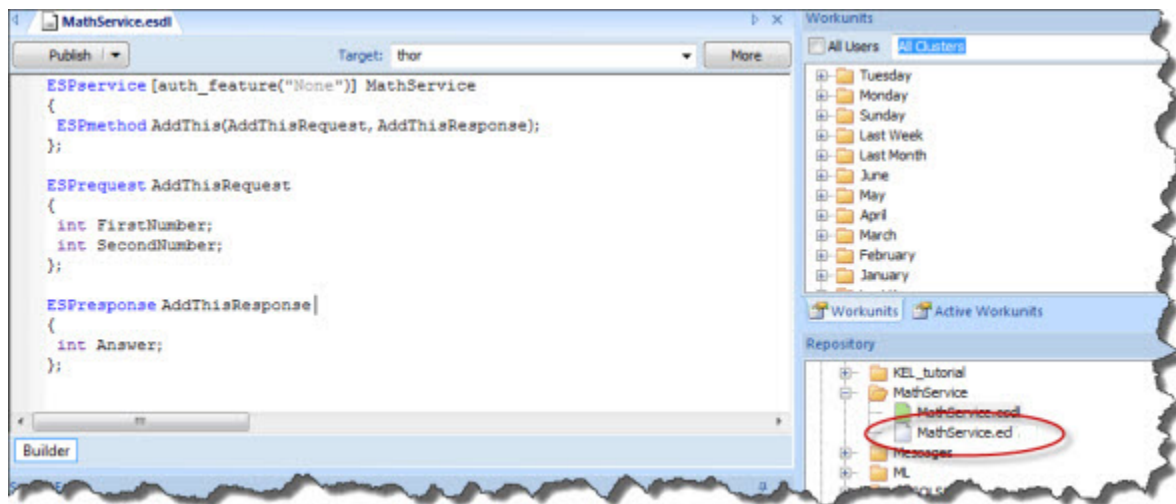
MathService.esdl

Publish | ▾

Target: thor

More

ESPservice [auth_feature("None")] MathService
{
 ESPmethod AddThis(AddThisRequest, AddThisResponse);
};

ESPrequest AddThisRequest
{
 int FirstNumber;
 int SecondNumber;
};

ESPresponse AddThisResponse
{
 int Answer;
};

Builder

Workunits

All Users

All Clusters

Tuesday
Monday
Sunday
Last Week
Last Month
June
May
April
March
February
January

Workunits

Active Workunits

Repository

KEL_tutorial
MathService
MathService.esdl
MathService.ecl
Messages
ML